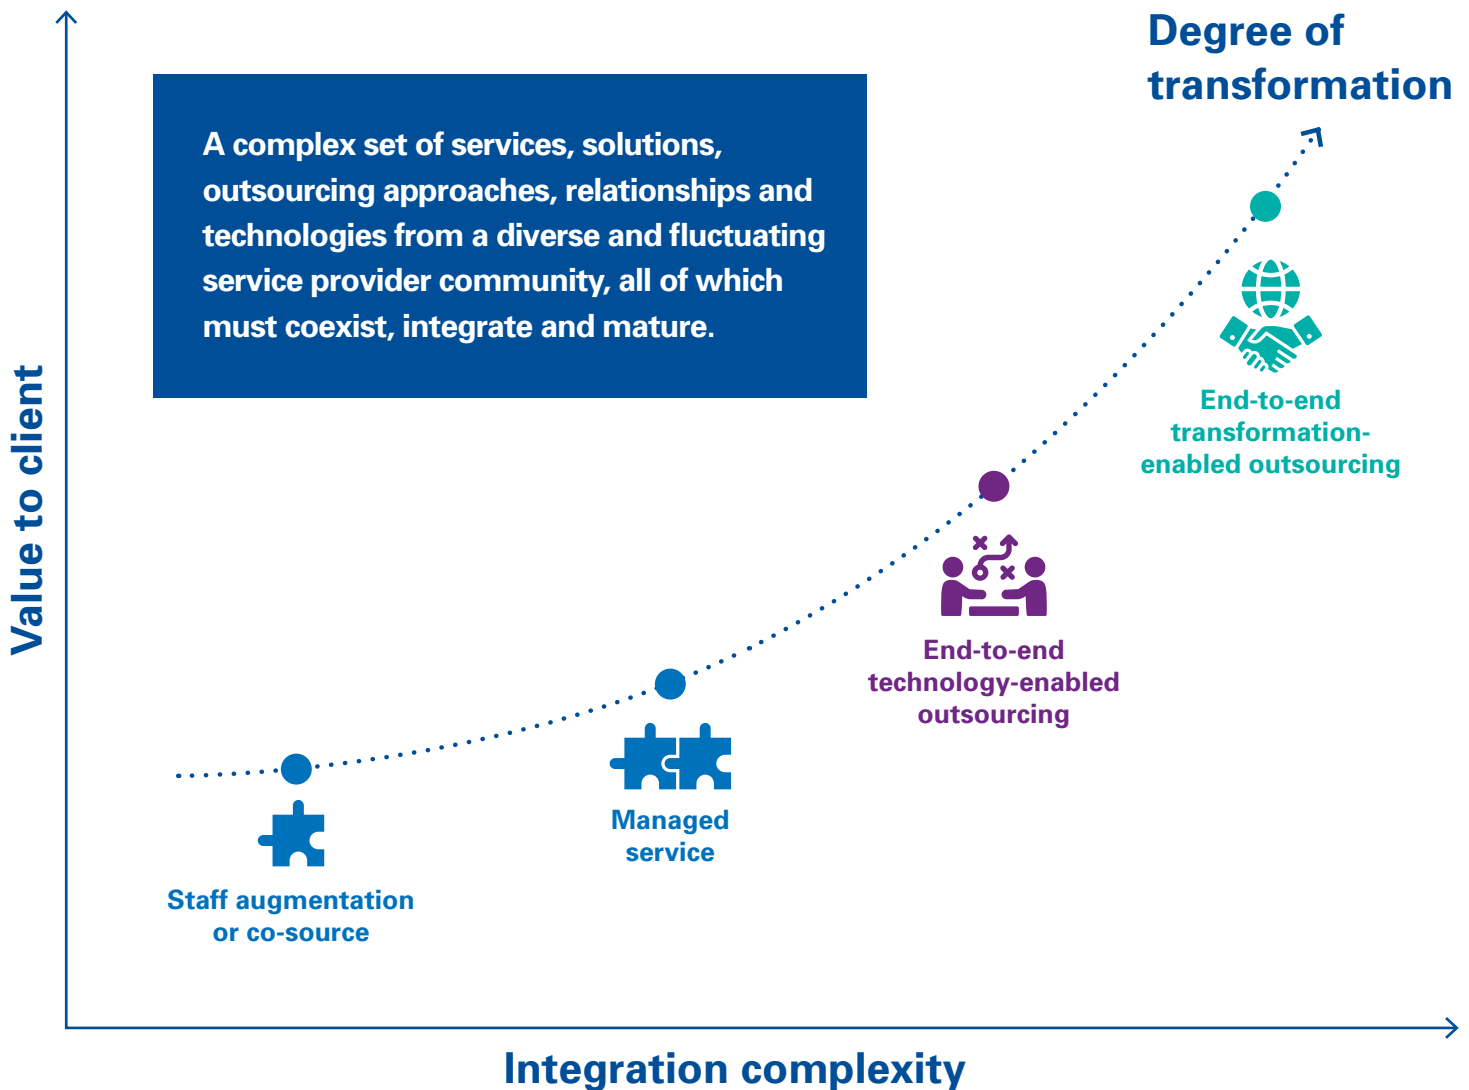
Degree of transformation

A complex set of services, solutions, outsourcing approaches, relationships and technologies from a diverse and fluctuating service provider community, all of which must coexist, integrate and mature.

Value to client

End-to-end transformation-enabled outsourcing

End-to-end technology-enabled outsourcing

Managed service

Staff augmentation or co-source

Integration complexity